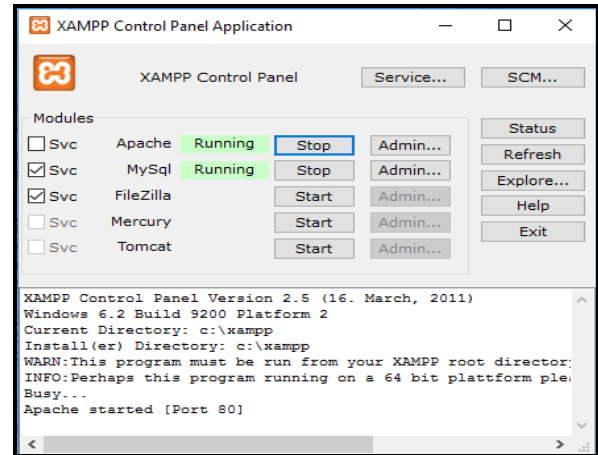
XAMPP Control Panel Application

XAMPP Control Panel

Service...

SCM...

Modules

Svc Apache Running Stop Admin...

Svc MySql Running Stop Admin...

Svc FileZilla Start Admin...

Svc Mercury Start Admin...

Svc Tomcat Start Admin...

Status

Refresh

Explore...

Help

Exit

XAMPP Control Panel Version 2.5 (16. March, 2011)
Windows 6.2 Build 9200 Platform 2
Current Directory: c:\xampp
Install(er) Directory: c:\xampp
WARN:This program must be run from your XAMPP root director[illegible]
INFO:Perhaps this program running on a 64 bit plattform ple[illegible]
Busy...
Apache started [Port 80]